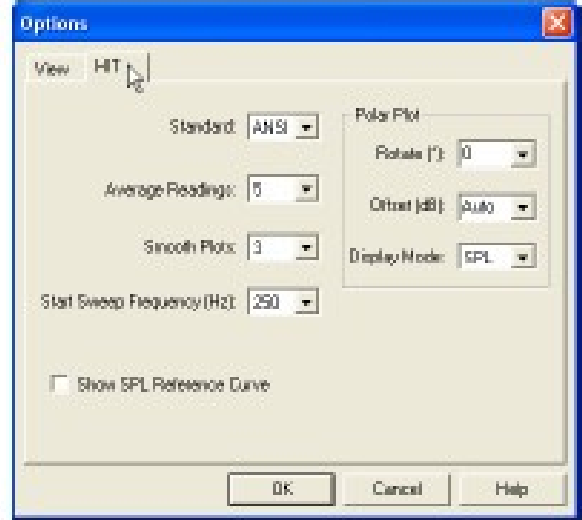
Options

View HIT

Standard: ANSI

Average Readings: 5

Smooth Plots: 3

Start Sweep Frequency (Hz): 250

Polar Plot

Rotate (°): 0

Offset (dB): Auto

Display Mode: SPL

Show SPL Reference Curve

OK Cancel Help